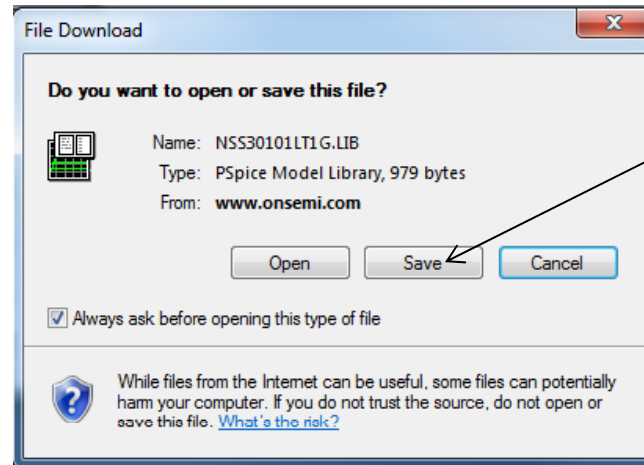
File Download

Do you want to open or save this file?

Name: NSS30101LT1G.LIB
Type: PSpice Model Library, 979 bytes
From: www.onsemi.com

Open
Save
Cancel

Always ask before opening this type of file

While files from the Internet can be useful, some files can potentially harm your computer. If you do not trust the source, do not open or save this file. What's the risk?